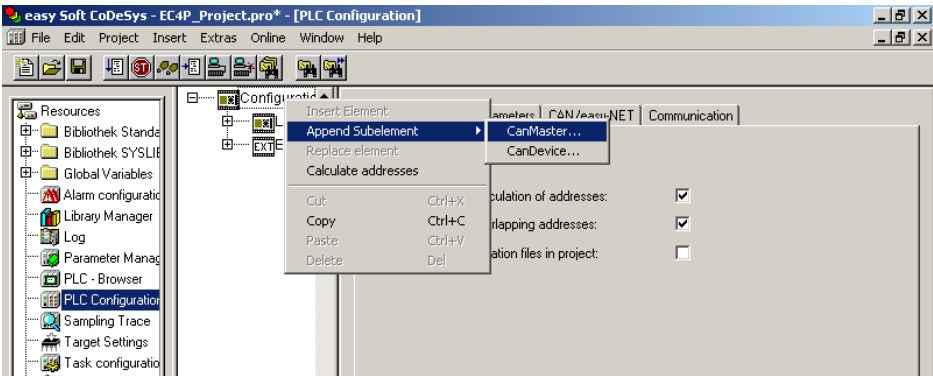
easy Soft CoDeSys - EC4P_Project.pro* - [PLC Configuration]

File Edit Project Insert Extras Online Window Help

Resources
Bibliothek Standa
Bibliothek SYSLIE
Global Variables
Alarm configurati
Library Manager
Log
Parameter Manag
PLC - Browser
PLC Configuration
Sampling Trace
Target Settings
Task configuratio

Configuratio

Insert Element
Append Subelement
Replace element
Calculate addresses
Cut Ctrl+X
Copy Ctrl+C
Paste Ctrl+V
Delete Del

CanMaster...
CanDevice...

rameters CAN/easy-NET Communication

culation of addresses:
rlapping addresses:
ation files in project: